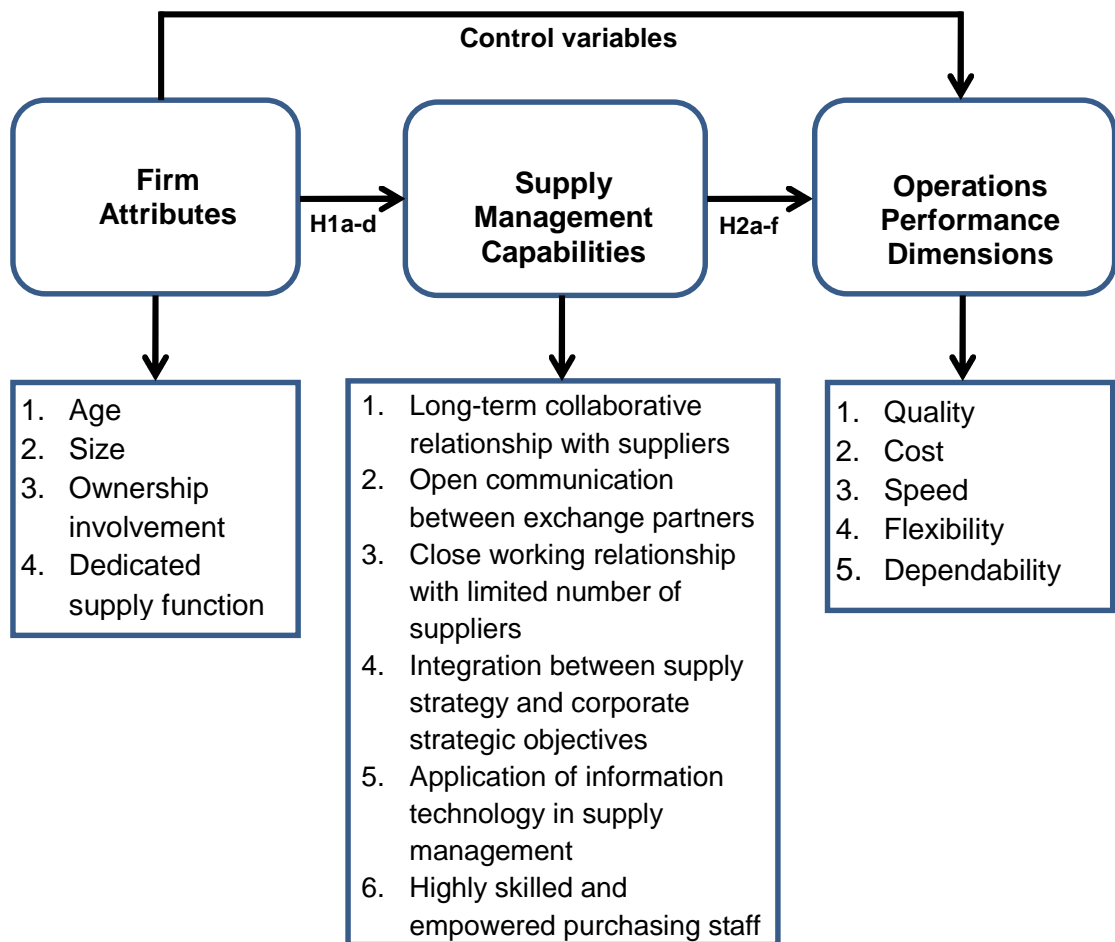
Control variables

Firm Attributes

H1a-d

Supply Management Capabilities

H2a-f

Operations Performance Dimensions

1. Age
2. Size
3. Ownership involvement
4. Dedicated supply function

1. Long-term collaborative relationship with suppliers
2. Open communication between exchange partners
3. Close working relationship with limited number of suppliers
4. Integration between supply strategy and corporate strategic objectives
5. Application of information technology in supply management
6. Highly skilled and empowered purchasing staff

1. Quality
2. Cost
3. Speed
4. Flexibility
5. Dependability